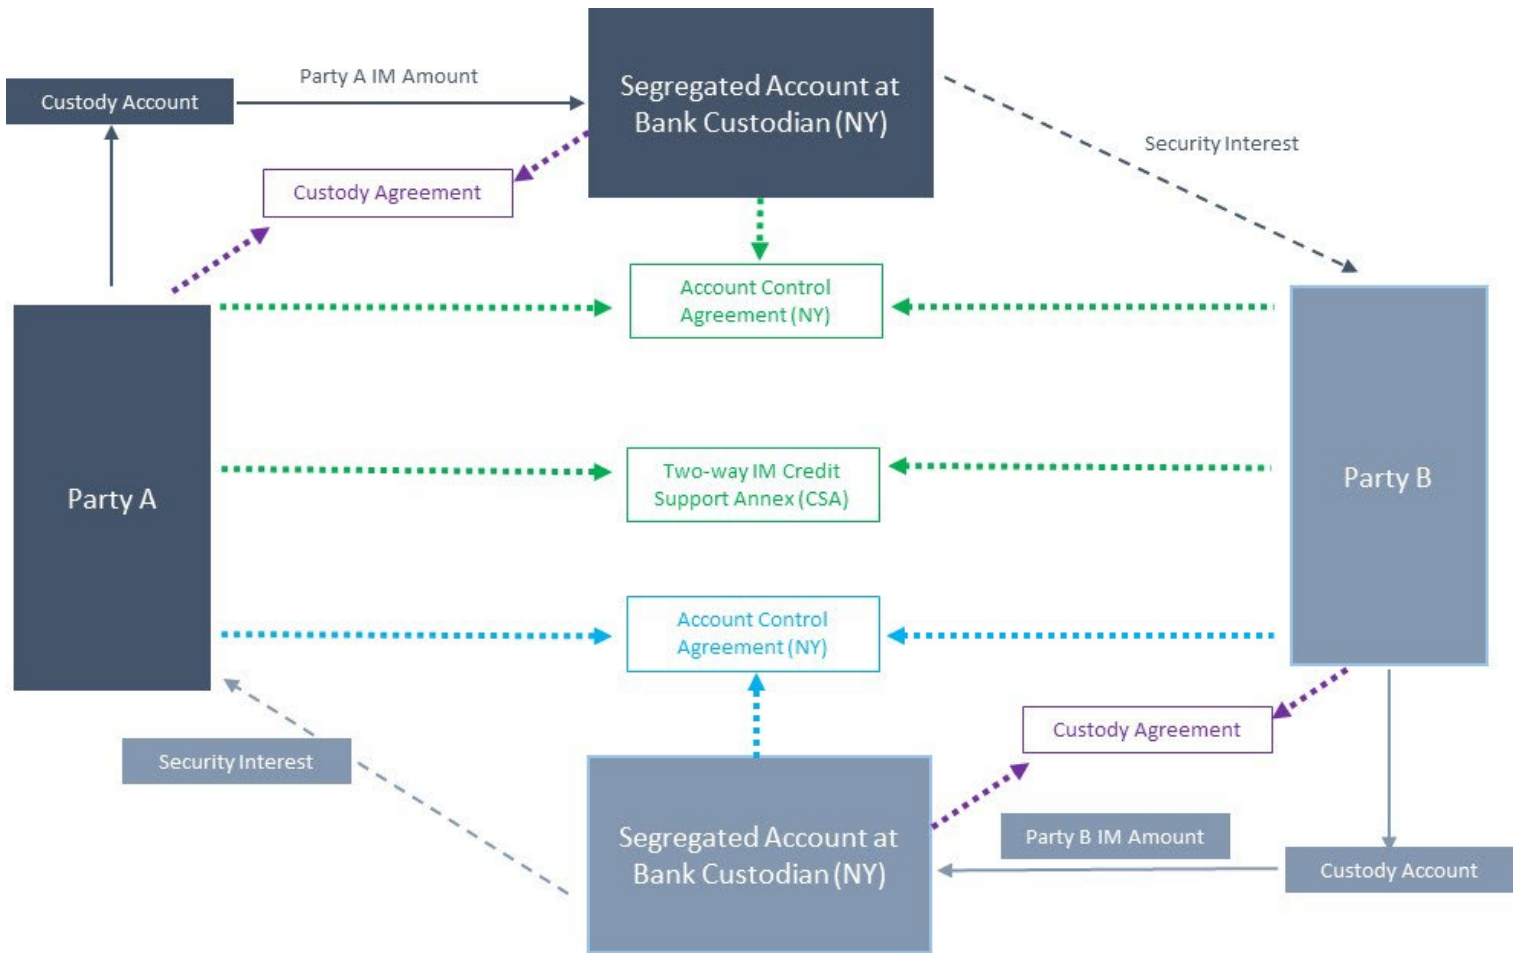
Custody Account

Party A IM Amount

Segregated Account at Bank Custodian (NY)

Security Interest

Custody Agreement

Account Control Agreement (NY)

Party A

Party B

Two-way IM Credit Support Annex (CSA)

Account Control Agreement (NY)

Custody Agreement

Security Interest

Segregated Account at Bank Custodian (NY)

Party B IM Amount

Custody Account